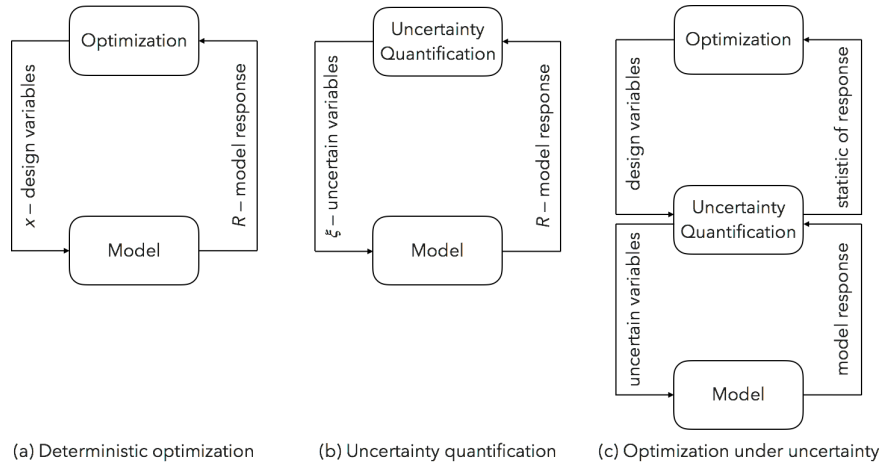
Optimization

$x$ – design variables

$R$ – model response

Model

(a) Deterministic optimization

Uncertainty Quantification

$\xi$ – uncertain variables

$R$ – model response

Model

(b) Uncertainty quantification

Optimization

design variables

statistic of response

Uncertainty Quantification

uncertain variables

model response

Model

(c) Optimization under uncertainty